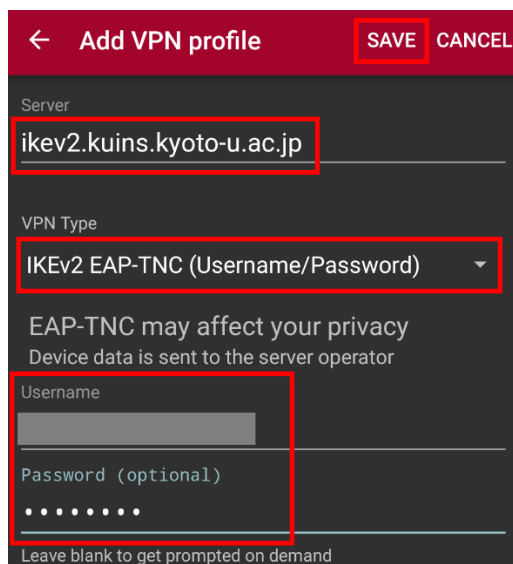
Add VPN profile

SAVE CANCEL

Server

ikev2.kuins.kyoto-u.ac.jp

VPN Type

IKEv2 EAP-TNC (Username/Password)

EAP-TNC may affect your privacy
Device data is sent to the server operator

Username

Password (optional)

••••••••

Leave blank to get prompted on demand